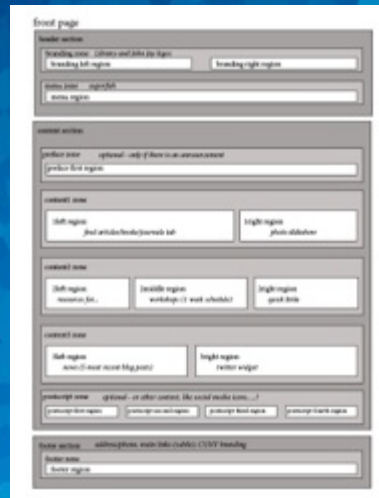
front page

header section

branding zone Library and John Jay logos

branding left region

branding right region

status zone superfish

menu region

content section

preface zone optional - only if there is an announcement

preface first region

content1 zone

1left region
find articles/books/journals tab

1right region
photo slideshow

content2 zone

2left region
resources for...

2middle region
workshops (1 week schedule)

2right region
quick links

content3 zone

3left region
news (3 most recent blog posts)

3right region
twitter widget

postscript zone optional - or other content, like social media icons....?

postscript first region

postscript second region

postscript third region

postscript fourth region

footer section address/phone, main links (tables), CUNY branding

footer zone

footer region